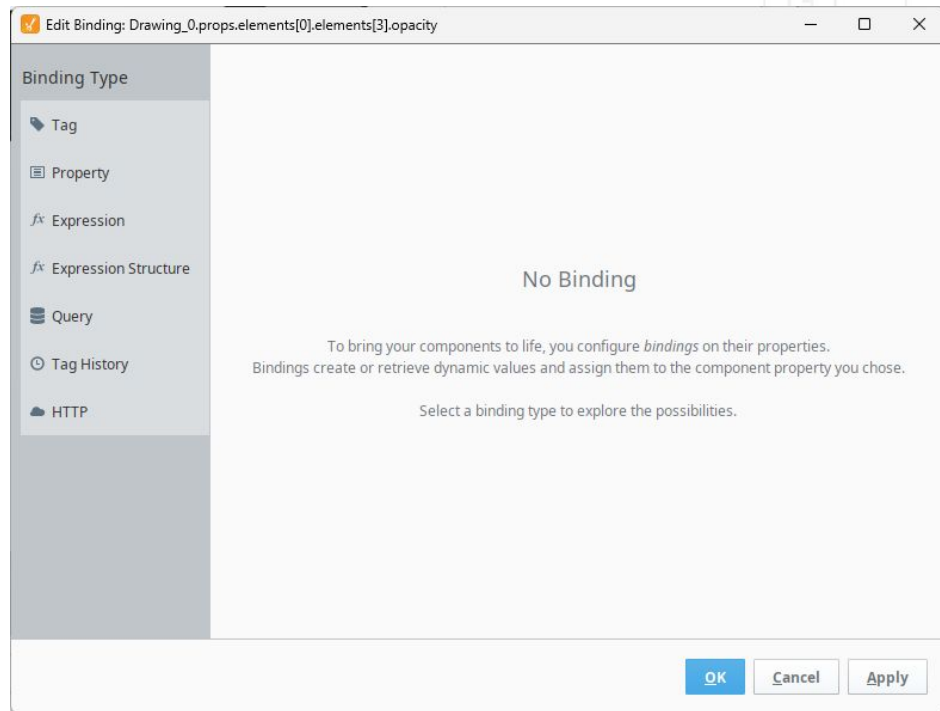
Edit Binding: Drawing_0.props.elements[0].elements[3].opacity

Binding Type

Tag

Property

$fx$ Expression

$fx$ Expression Structure

Query

Tag History

HTTP

No Binding

To bring your components to life, you configure bindings on their properties.
Bindings create or retrieve dynamic values and assign them to the component property you chose.

Select a binding type to explore the possibilities.

OK Cancel Apply